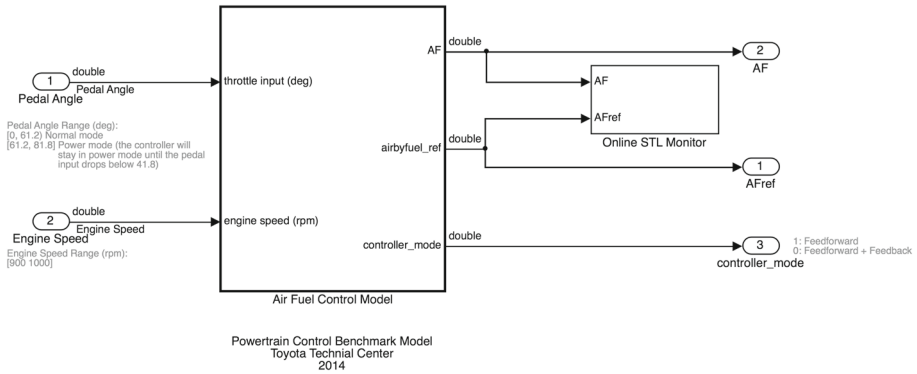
1
double
Pedal Angle
Pedal Angle

Pedal Angle Range (deg):
[0, 61.2) Normal mode
[61.2, 81.8] Power mode (the controller will stay in power mode until the pedal input drops below 41.8)

2
double
Engine Speed
Engine Speed

Engine Speed Range (rpm):
[900 1000]

throttle input (deg)
engine speed (rpm)
AF
airbyfuel_ref
controller_mode
Air Fuel Control Model

double
double
double

AF
AFref
Online STL Monitor

2
AF

1
AFref

3
controller_mode

1: Feedforward
0: Feedforward + Feedback

Powertrain Control Benchmark Model
Toyota Technial Center
2014